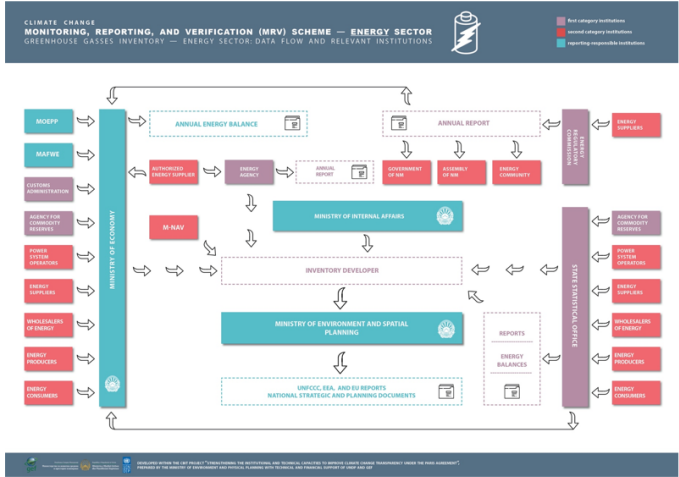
CLIMATE CHANGE
MONITORING, REPORTING, AND VERIFICATION (MRV) SCHEME — ENERGY SECTOR
GREENHOUSE GASSES INVENTORY — ENERGY SECTOR: DATA FLOW AND RELEVANT INSTITUTIONS

first category institutions
second category institutions
reporting-responsible institutions

MOEPP
MAFWE
CUSTOMS ADMINISTRATION
AGENCY FOR COMMODITY RESERVES
POWER SYSTEM OPERATORS
ENERGY SUPPLIERS
WHOLESALERS OF ENERGY
ENERGY PRODUCERS
ENERGY CONSUMERS

MINISTRY OF ECONOMY

ANNUAL ENERGY BALANCE
ANNUAL REPORT

ENERGY REGULATORY COMMISSION

ENERGY SUPPLIERS

AUTHORIZED ENERGY SUPPLIER
ENERGY AGENCY
ANNUAL REPORT
GOVERNMENT OF RNM
ASSEMBLY OF RNM
ENERGY COMMUNITY

MINISTRY OF INTERNAL AFFAIRS

M-NAV

INVENTORY DEVELOPER

STATE STATISTICAL OFFICE

AGENCY FOR COMMODITY RESERVES
POWER SYSTEM OPERATORS
ENERGY SUPPLIERS
WHOLESALERS OF ENERGY
ENERGY PRODUCERS
ENERGY CONSUMERS

MINISTRY OF ENVIRONMENT AND SPATIAL PLANNING

REPORTS
ENERGY BALANCES

UNFCCC, EEA, AND EU REPORTS
NATIONAL STRATEGIC AND PLANNING DOCUMENTS

DEVELOPED WITHIN THE CBIT PROJECT "STRENGTHENING THE INSTITUTIONAL AND TECHNICAL CAPACITIES TO IMPROVE CLIMATE CHANGE TRANSPARENCY UNDER THE PARIS AGREEMENT", PREPARED BY THE MINISTRY OF ENVIRONMENT AND PHYSICAL PLANNING WITH TECHNICAL AND FINANCIAL SUPPORT OF UNDP AND GEF